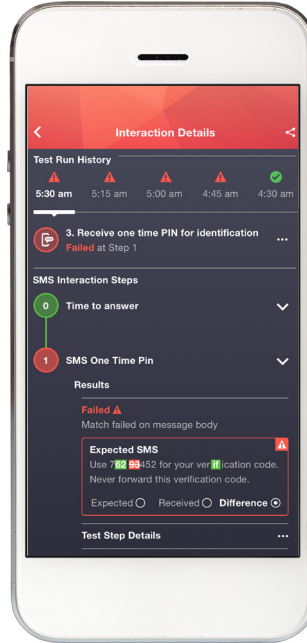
Interaction Details

Test Run History

5:30 am 5:15 am 5:00 am 4:45 am 4:30 am

3. Receive one time PIN for identification
Failed at Step 1

SMS Interaction Steps

0 Time to answer

1 SMS One Time Pin

Results

Failed
Match failed on message body

Expected SMS
Use 7629 3452 for your verification code. Never forward this verification code.

Expected Received Difference

Test Step Details